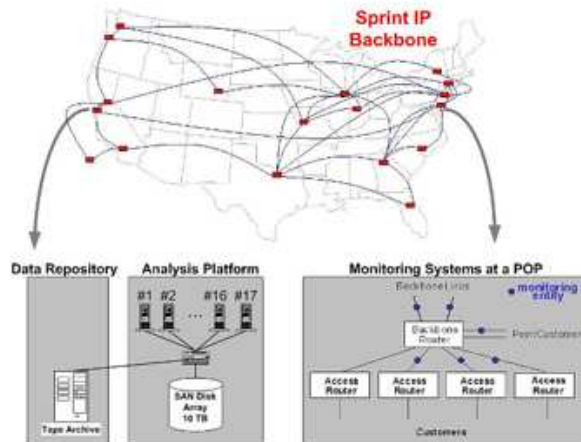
Sprint IP Backbone

Data Repository

Tape Archive

Analysis Platform

#1 #2 ... #16 #17

SAN Disk Array 10 TB

Monitoring Systems at a POP

Backbone Links

monitoring entity

Backbone Router

Peer/Customer

Access Router

Access Router

Access Router

Access Router

Customers